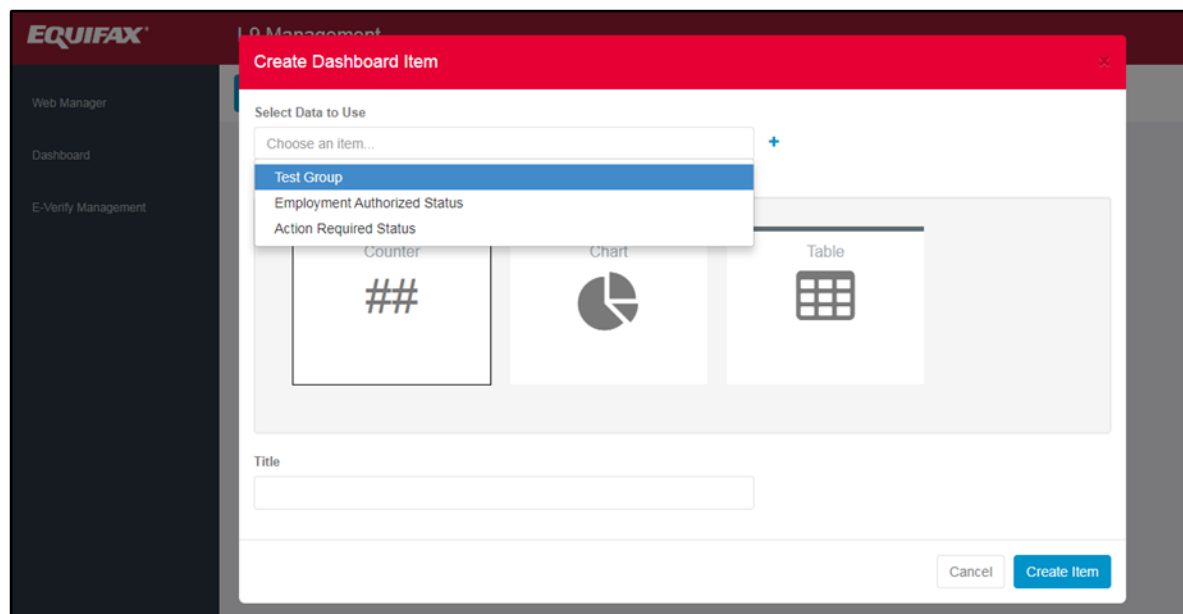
EQUIFAX

I-9 Management

Web Manager

Dashboard

E-Verify Management

Create Dashboard Item

×

Select Data to Use

Choose an item...

+

Test Group

Employment Authorized Status

Action Required Status

Counter

##

Chart

Table

Title

Cancel

Create Item